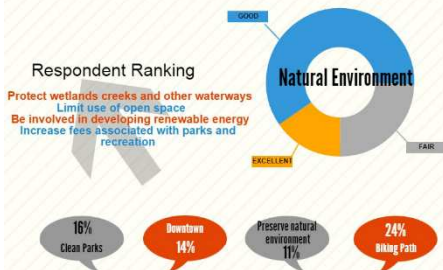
GOOD

Natural Environment

Respondent Ranking

Protect wetlands creeks and other waterways
Limit use of open space
Be involved in developing renewable energy
Increase fees associated with parks and recreation

EXCELLENT

FAIR

16%
Clean Parks

Downtown
14%

Preserve natural environment
11%

24%
Biking Path